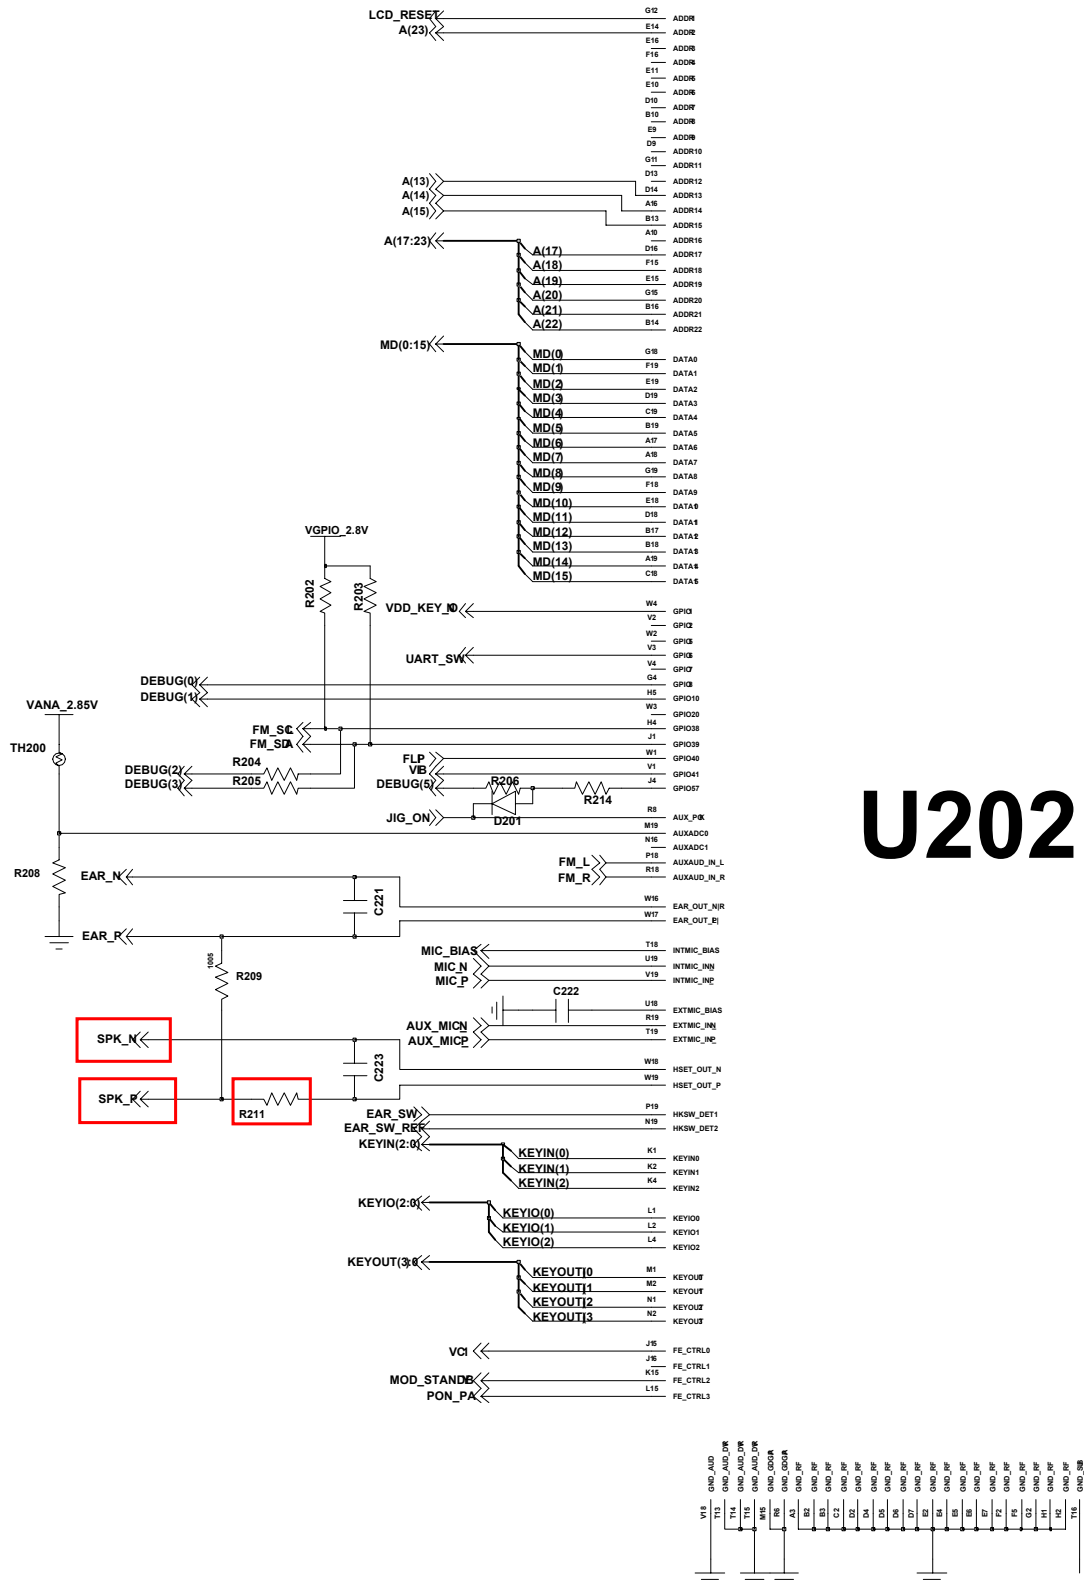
LCD_RESET
A(23)
G12 ADDR1
E14 ADDR2
E16 ADDR3
F16 ADDR4
E11 ADDR5
E10 ADDR6
D10 ADDR7
B10 ADDR8
E9 ADDR9
D9 ADDR10
G11 ADDR11
D13 ADDR12
D14 ADDR13
A16 ADDR14
B13 ADDR15
A10 ADDR16
D16 ADDR17
F15 ADDR18
E15 ADDR19
G15 ADDR20
B16 ADDR21
B14 ADDR22
A(13)
A(14)
A(15)
A(17:23)
A(17)
A(18)
A(19)
A(20)
A(21)
A(22)
MD(0:15)
MD(0) G18 DATA0
MD(1) F19 DATA1
MD(2) E19 DATA2
MD(3) D19 DATA3
MD(4) C19 DATA4
MD(5) B19 DATA5
MD(6) A17 DATA6
MD(7) A18 DATA7
MD(8) G19 DATA8
MD(9) F18 DATA9
MD(10) E18 DATA10
MD(11) D18 DATA11
MD(12) B17 DATA12
MD(13) B18 DATA13
MD(14) A19 DATA14
MD(15) C18 DATA15
VGPIO_2.8V
R202
R203
VDD_KEY_IO
W4 GPIO1
V2 GPIO2
W2 GPIO3
UART_SW
V3 GPIO5
V4 GPIO7
G4 GPIO8
DEBUG(0)
DEBUG(1)
H5 GPIO10
W3 GPIO20
H4 GPIO38
J1 GPIO39
VANA_2.85V
TH200
FM_SCL
FM_SDA
W1 GPIO40
V1 GPIO41
J4 GPIO57
R204
DEBUG(2)
DEBUG(3)
R205
FLP
VIB
DEBUG(5)
R206
R214
D201
JIG_ON
R8 AUX_POK
M19 AUXADC0
N16 AUXADC1
P18 AUXAUD_IN_L
R18 AUXAUD_IN_R
FM_L
FM_R
U202
R208
EAR_N
C221
W16 EAR_OUT_N|R
W17 EAR_OUT_P|
EAR_P
1005
R209
MIC_BIAS
MIC_N
MIC_P
T18 INTMIC_BIAS
U19 INTMIC_INN
V19 INTMIC_INP
C222
U18 EXTMIC_BIAS
R19 EXTMIC_INN
T19 EXTMIC_INP
SPK_N
AUX_MICN
AUX_MICP
C223
W18 HSET_OUT_N
W19 HSET_OUT_P
SPK_P
R211
EAR_SW
EAR_SW_REF
P19 HKSW_DET1
N19 HKSW_DET2
KEYIN(2:0)
KEYIN(0) K1 KEYIN0
KEYIN(1) K2 KEYIN1
KEYIN(2) K4 KEYIN2
KEYIO(2:0)
KEYIO(0) L1 KEYIO0
KEYIO(1) L2 KEYIO1
KEYIO(2) L4 KEYIO2
KEYOUT(3:0)
KEYOUT|0 M1 KEYOUT0
KEYOUT|1 M2 KEYOUT1
KEYOUT|2 N1 KEYOUT2
KEYOUT|3 N2 KEYOUT3
VCI
J15 FE_CTRL0
J16 FE_CTRL1
MOD_STANDBY
K15 FE_CTRL2
PON_PA
L15 FE_CTRL3
GND_AUD GND_AUD_DR GND_AUD_DR GND_AUD_DR GND_DIGIA GND_DIGIA GND_RF GND_RF GND_RF GND_RF GND_RF GND_RF GND_RF GND_RF GND_RF GND_RF GND_RF GND_RF GND_RF GND_RF GND_RF GND_RF GND_RF GND_RF GND_RF GND_SIB
V18 T13 T14 T15 M15 R6 A3 B2 B3 C2 D2 D4 D5 D6 D7 E2 E4 E5 E6 E7 F2 F5 G2 H1 H2 T16